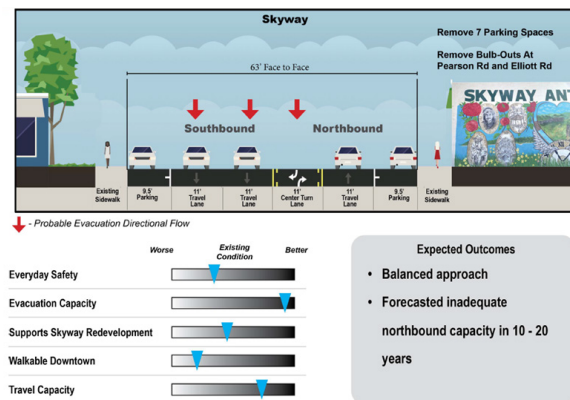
Skyway

Remove 7 Parking Spaces

Remove Bulb-Outs At Pearson Rd and Elliott Rd

63' Face to Face

Southbound

Northbound

SKYWAY ANT

Existing Sidewalk

9.5' Parking

11' Travel Lane

11' Travel Lane

11' Center Turn Lane

11' Travel Lane

9.5' Parking

Existing Sidewalk

- Probable Evacuation Directional Flow

Worse

Existing Condition

Better

Everyday Safety

Evacuation Capacity

Supports Skyway Redevelopment

Walkable Downtown

Travel Capacity

Expected Outcomes

• Balanced approach

• Forecasted inadequate northbound capacity in 10 - 20 years